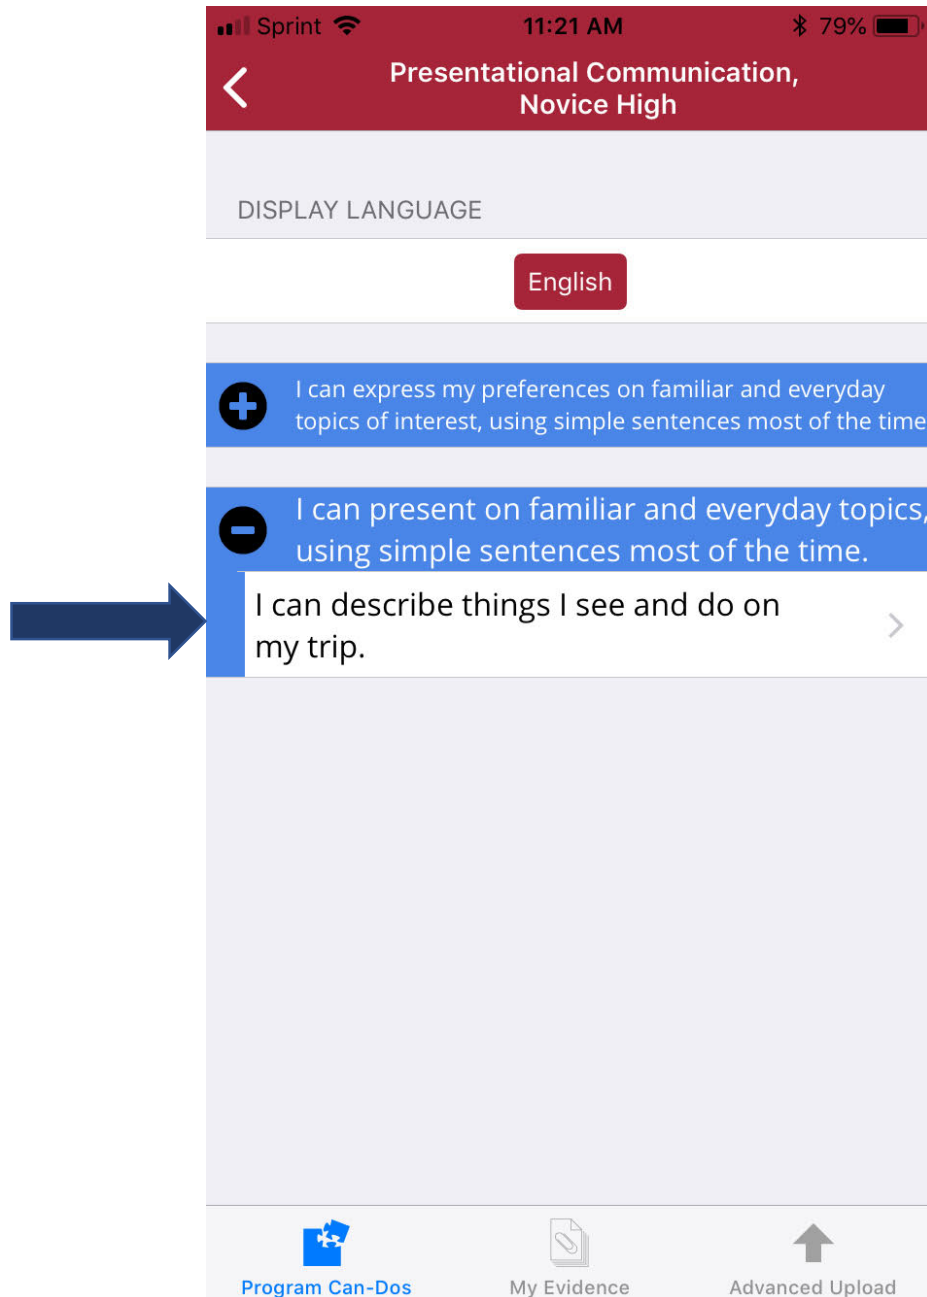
Sprint 11:21 AM 79%

Presentational Communication, Novice High

DISPLAY LANGUAGE

English

I can express my preferences on familiar and everyday topics of interest, using simple sentences most of the time

I can present on familiar and everyday topics, using simple sentences most of the time.

I can describe things I see and do on my trip.

Program Can-Dos

My Evidence

Advanced Upload